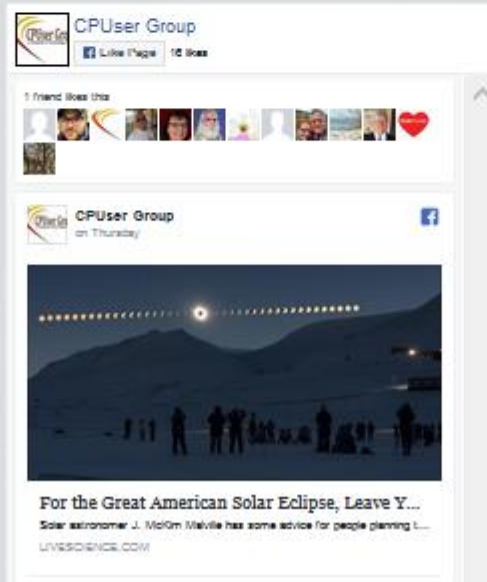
CPUser Group
Like Page 16 likes

1 friend likes this

CPUser Group
on Thursday

For the Great American Solar Eclipse, Leave Y...
Solar astronomer J. McKim Malville has some advice for people planning t...
LIVESCIENCE.COM